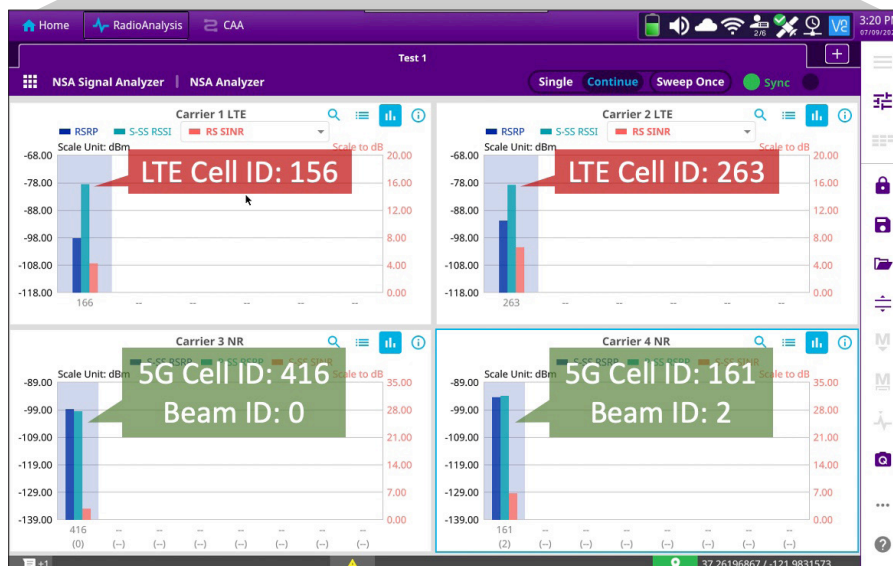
Home RadioAnalysis CAA

2/6

3:20 P
07/09/20

Test 1

NSA Signal Analyzer | NSA Analyzer

Single Continue Sweep Once Sync

Carrier 1 LTE

RSRP S-SS RSSI RS SINR

Scale Unit: dBm Scale to dB

LTE Cell ID: 156

| -68.00 | 20.00 |
|---|---|
| -78.00 | 16.00 |
| -88.00 | 12.00 |
| -98.00 | 8.00 |
| -108.00 | 4.00 |
| -118.00 | 0.00 |

166 -- -- -- -- --

Carrier 2 LTE

RSRP S-SS RSSI RS SINR

Scale Unit: dBm Scale to dB

LTE Cell ID: 263

| -68.00 | 20.00 |
|---|---|
| -78.00 | 16.00 |
| -88.00 | 12.00 |
| -98.00 | 8.00 |
| -108.00 | 4.00 |
| -118.00 | 0.00 |

263 -- -- -- -- --

Carrier 3 NR

S-SS RSRP S-SS RSRP S-SS SINR

Scale Unit: dBm Scale to dB

5G Cell ID: 416
Beam ID: 0

| -89.00 | 35.00 |
|---|---|
| -99.00 | 28.00 |
| -109.00 | 21.00 |
| -119.00 | 14.00 |
| -129.00 | 7.00 |
| -139.00 | 0.00 |

416 (0) -- (--) -- (--) -- (--) -- (--) -- (--) -- (--) -- (--)

Carrier 4 NR

S-SS RSRP S-SS RSRP S-SS SINR

Scale Unit: dBm Scale to dB

5G Cell ID: 161
Beam ID: 2

| -89.00 | 35.00 |
|---|---|
| -99.00 | 28.00 |
| -109.00 | 21.00 |
| -119.00 | 14.00 |
| -129.00 | 7.00 |
| -139.00 | 0.00 |

161 (2) -- (--) -- (--) -- (--) -- (--) -- (--) -- (--) -- (--)

37.26196867 / -121.9831573